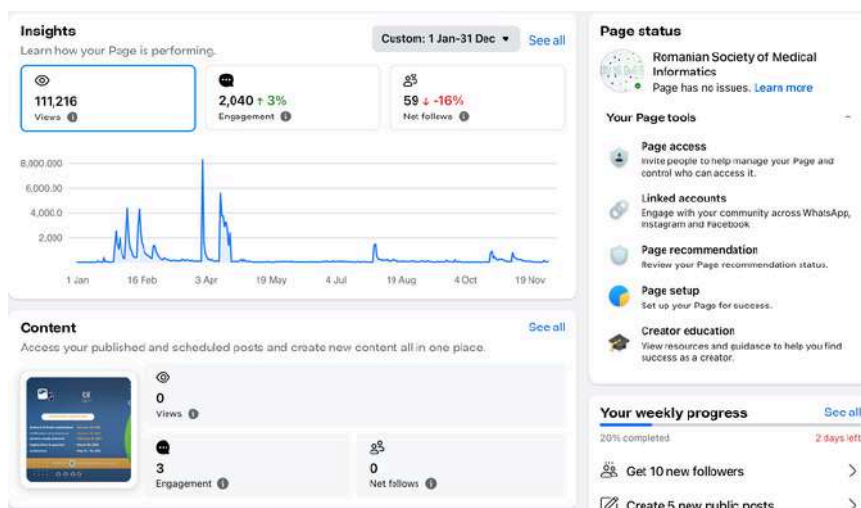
Insights
Learn how your Page is performing.

Custom: 1 Jan-31 Dec ▾ See all

111,216
Views

2,040 ↑ 3%
Engagement

59 ↓ -16%
Net follows

8,000.000
6,000.0
4,000.0
2,000

1 Jan 16 Feb 3 Apr 19 May 4 Jul 19 Aug 4 Oct 19 Nov

Content
See all
Access your published and scheduled posts and create new content all in one place.

0
Views

3
Engagement

0
Net follows

Page status
Romanian Society of Medical Informatics
Page has no issues. Learn more

Your Page tools

Page access
Invite people to help manage your Page and control who can access it.

Linked accounts
Engage with your community across WhatsApp, Instagram and Facebook

Page recommendation
Review your Page recommendation status.

Page setup
Set up your Page for success.

Creator education
View resources and guidance to help you find success as a creator.

Your weekly progress
See all
20% completed
2 days left

Get 10 new followers

Create 5 new public posts